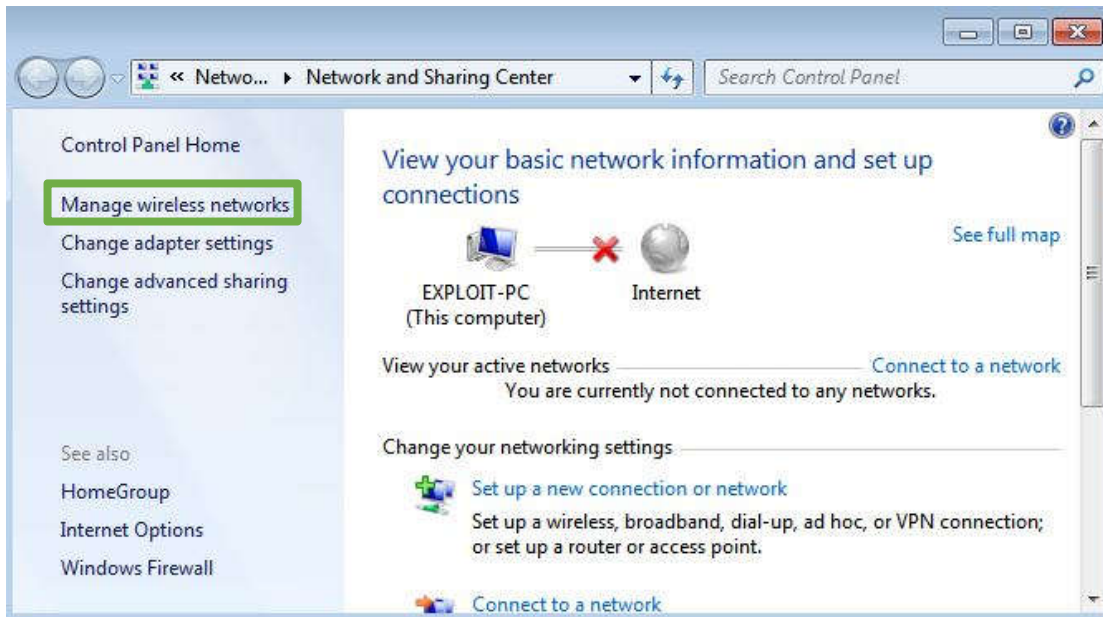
« Netwo... ▸ Network and Sharing Center

Search Control Panel

Control Panel Home

Manage wireless networks

Change adapter settings

Change advanced sharing settings

See also

HomeGroup

Internet Options

Windows Firewall

View your basic network information and set up connections

See full map

EXPLOIT-PC
(This computer)

Internet

View your active networks

Connect to a network

You are currently not connected to any networks.

Change your networking settings

Set up a new connection or network

Set up a wireless, broadband, dial-up, ad hoc, or VPN connection; or set up a router or access point.

Connect to a network